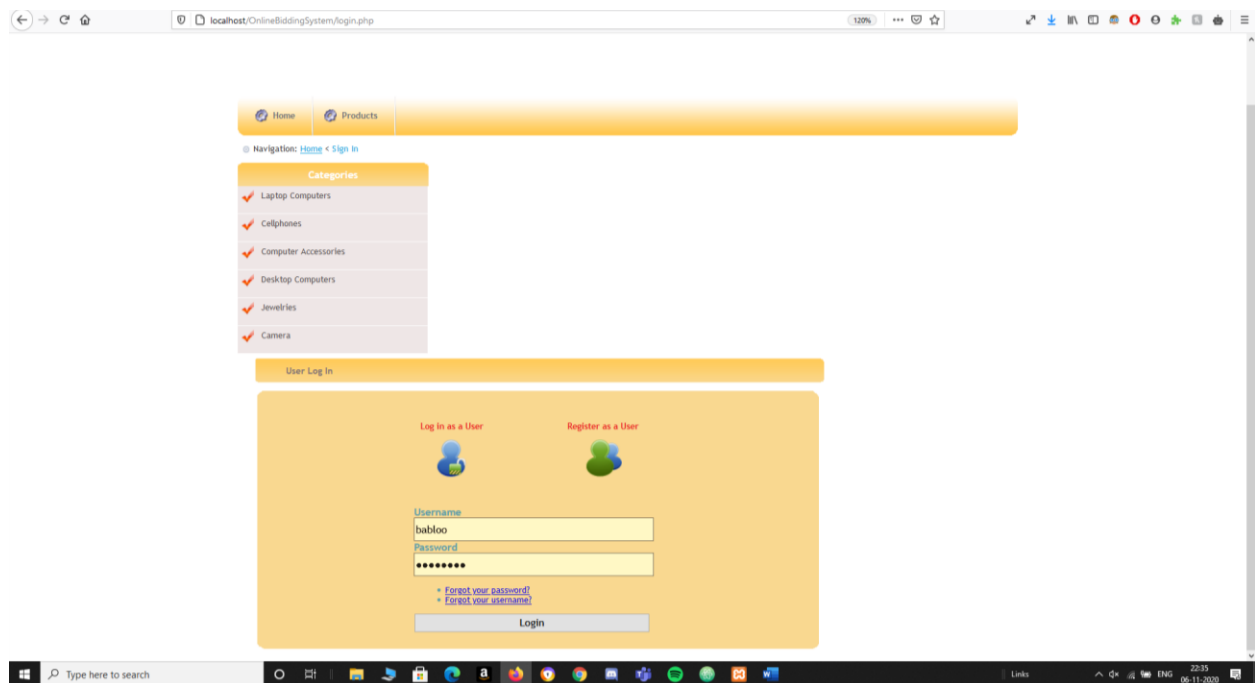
localhost/OnlineBiddingSystem/login.php

120%

Home
Products

Navigation: Home < Sign In

Categories

Laptop Computers
Cellphones
Computer Accessories
Desktop Computers
Jewelries
Camera

User Log In

Log In as a User
Register as a User

Username
babloo
Password
••••••••

Forgot your password?
Forgot your username?

Login

Type here to search

Links
ENG
22:35
06-11-2020